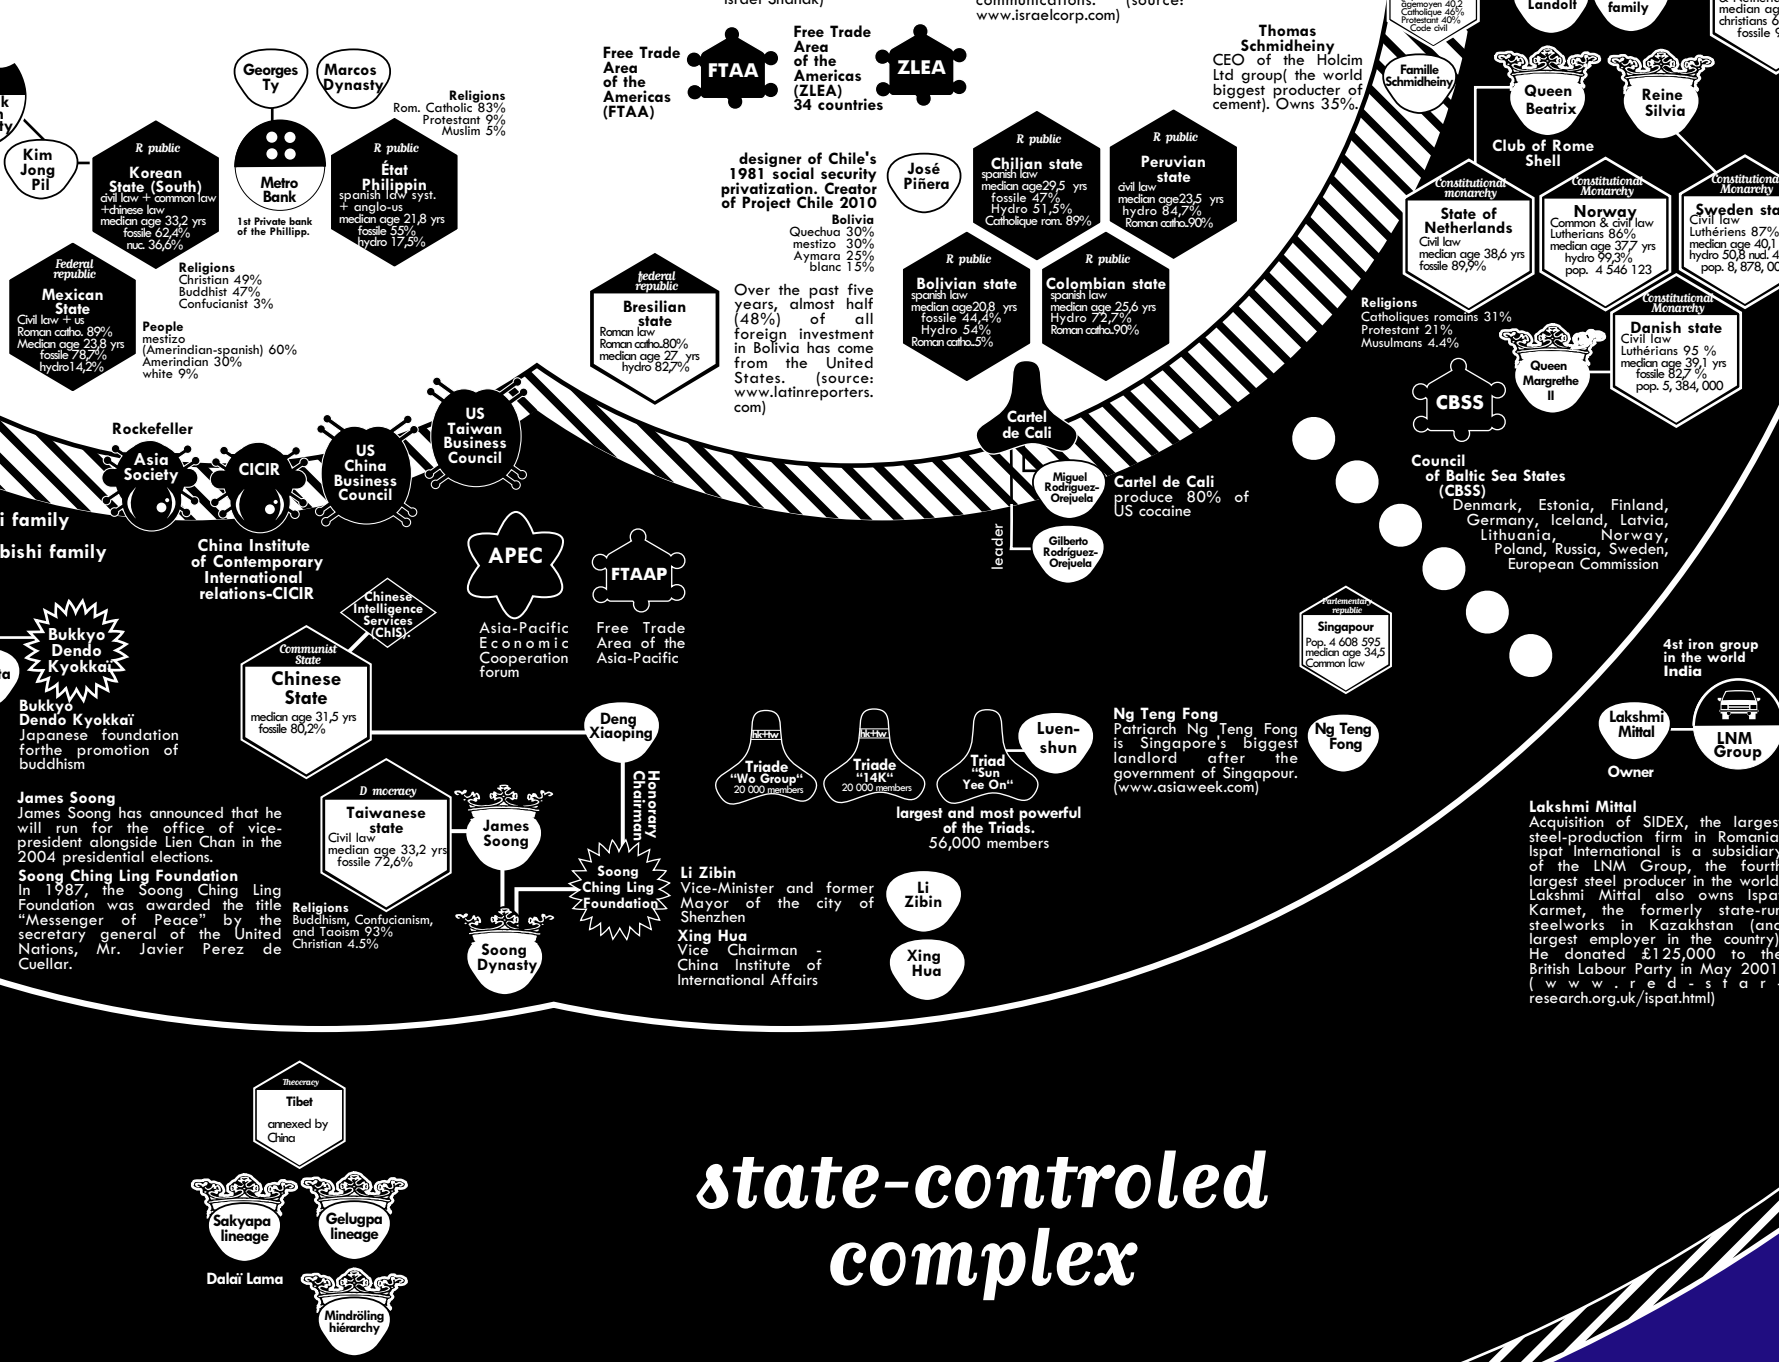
Israel Shahak)

communications. (source: www.israelcorp.com)

Free Trade Area of the Americas (FTAA)

FTAA

Free Trade Area of the Americas (ZLEA) 34 countries

ZLEA

Thomas Schmidheiny
CEO of the Holcim Ltd group( the world biggest producer of cement). Owns 35%.

Famille Schmidheiny

agemoyen 40,2 Catholique 46% Protestant 40% Code civil

Landolt

family

median ag christians 6 fossile 9

Georges Ty

Marcos Dynasty

Religions
Rom. Catholic 83%
Protestant 9%
Muslim 5%

Kim Jong Pil

R public
Korean State (South)
civil law + common law +chinese law
median age 33,2 yrs
fossile 62,4%
nuc. 36,6%

Metro Bank
1st Private bank of the Phillipp.

R public
État Philippin
spanish law syst. + anglo-us
median age 21,8 yrs
fossile 55%
hydro 17,5%

designer of Chile's 1981 social security privatization. Creator of Project Chile 2010

José Piñera

R public
Chilian state
spanish law
median age29,5 yrs
fossile 47%
Hydro 51,5%
Catholique rom. 89%

R public
Peruvian state
civil law
median age23,5 yrs
hydro 84,7%
Roman catho..90%

Queen Beatrix

Reine Silvia

Club of Rome
Shell

Constitutional monarchy
State of Netherlands
Civil law
median age 38,6 yrs
fossile 89,9%

Constitutional Monarchy
Norway
Common & civil law
Lutherans 86%
median age 37,7 yrs
hydro 99,3%
pop. 4 546 123

Constitutional Monarchy
Sweden sta
Civil law
Luthériens 87%
median age 40,1
hydro 50,8 nucl. 4
pop. 8, 878, 00

Bolivia
Quechua 30%
mestizo 30%
Aymara 25%
blanc 15%

Federal republic
Mexican State
Civil law + us
Roman catho. 89%
Median age 23,8 yrs
fossile 78,7%
hydro14,2%

Religions
Christian 49%
Buddhist 47%
Confucianist 3%

People
mestizo (Amerindian-spanish) 60%
Amerindian 30%
white 9%

federal republic
Bresilian state
Roman law
Roman catho..80%
median age 27 yrs
hydro 82,7%

Over the past five years, almost half (48%) of all foreign investment in Bolivia has come from the United States. (source: www.latinreporters.com)

R public
Bolivian state
spanish law
median age20,8 yrs
fossile 44,4%
Hydro 54%
Roman catho..5%

R public
Colombian state
spanish law
median age 25,6 yrs
Hydro 72,7%
Roman catho..90%

Religions
Catholiques romains 31%
Protestant 21%
Musulmans 4.4%

Queen Margrethe II

Constitutional Monarchy
Danish state
Civil law
Luthérians 95 %
median age 39,1 yrs
fossile 82,7 %
pop. 5, 384, 000

CBSS

Rockefeller

Asia Society

CICIR

US China Business Council

US Taiwan Business Council

Cartel de Cali

Miguel Rodriguez-Orejuela

Cartel de Cali
produce 80% of US cocaine

leader

Gilberto Rodriguez-Orejuela

Council of Baltic Sea States (CBSS)
Denmark, Estonia, Finland, Germany, Iceland, Latvia, Lithuania, Norway, Poland, Russia, Sweden, European Commission

i family

bishi family

China Institute of Contemporary International relations-CICIR

APEC

FTAAP

Asia-Pacific Economic Cooperation forum

Free Trade Area of the Asia-Pacific

Chinese Intelligence Services (ChIS).

Parlementary republic
Singapour
Pop. 4 608 595
median age 34,5
Common law

4st iron group in the world
India

Bukkyo Dendo Kyokkaï

Communist State
Chinese State
median age 31,5 yrs
fossile 80,2%

Deng Xiaoping

Honorary Chairman

Bukkyo Dendo Kyokkaï
Japanese foundation forthe promotion of buddhism

Triade "Wo Group"
20 000 members

Triade "14K"
20 000 members

Triad "Sun Yee On"

Luen-shun

largest and most powerful of the Triads.
56,000 members

Ng Teng Fong
Patriarch Ng Teng Fong is Singapore's biggest landlord after the government of Singapour. (www.asiaweek.com)

Ng Teng Fong

Lakshmi Mittal

LNM Group

Owner

Lakshmi Mittal
Acquisition of SIDEX, the larges steel-production firm in Romania Ispat International is a subsidiary of the LNM Group, the fourth largest steel producer in the world Lakshmi Mittal also owns Ispa Karmet, the formerly state-run steelworks in Kazakhstan (and largest employer in the country) He donated £125,000 to the British Labour Party in May 2001 (www.red-star-research.org.uk/ispat.html)

James Soong
James Soong has announced that he will run for the office of vice-president alongside Lien Chan in the 2004 presidential elections.

Soong Ching Ling Foundation
In 1987, the Soong Ching Ling Foundation was awarded the title "Messenger of Peace" by the secretary general of the United Nations, Mr. Javier Perez de Cuellar.

D mocracy
Taiwanese state
Civil law
median age 33,2 yrs
fossile 72,6%

Religions
Buddhism, Confucianism, and Taoism 93%
Christian 4.5%

James Soong

Soong Ching Ling Foundation

Soong Dynasty

Li Zibin
Vice-Minister and former Mayor of the city of Shenzhen

Xing Hua
Vice Chairman - China Institute of International Affairs

Li Zibin

Xing Hua

Theocracy
Tibet
annexed by China

Sakyapa lineage

Gelugpa lineage

Dalaï Lama

Mindröling hiérarchy

state-controled complex